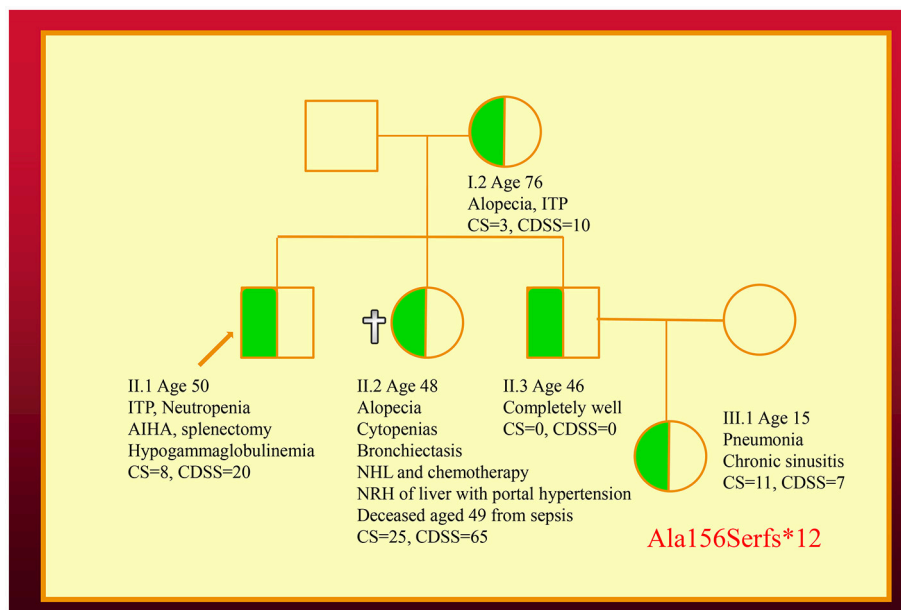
I.2 Age 76
Alopecia, ITP
CS=3, CDSS=10

II.1 Age 50
ITP, Neutropenia
AIHA, splenectomy
Hypogammaglobulinemia
CS=8, CDSS=20

II.2 Age 48
Alopecia
Cytopenias
Bronchiectasis
NHL and chemotherapy
NRH of liver with portal hypertension
Deceased aged 49 from sepsis
CS=25, CDSS=65

II.3 Age 46
Completely well
CS=0, CDSS=0

III.1 Age 15
Pneumonia
Chronic sinusitis
CS=11, CDSS=7

Ala156Serfs*12